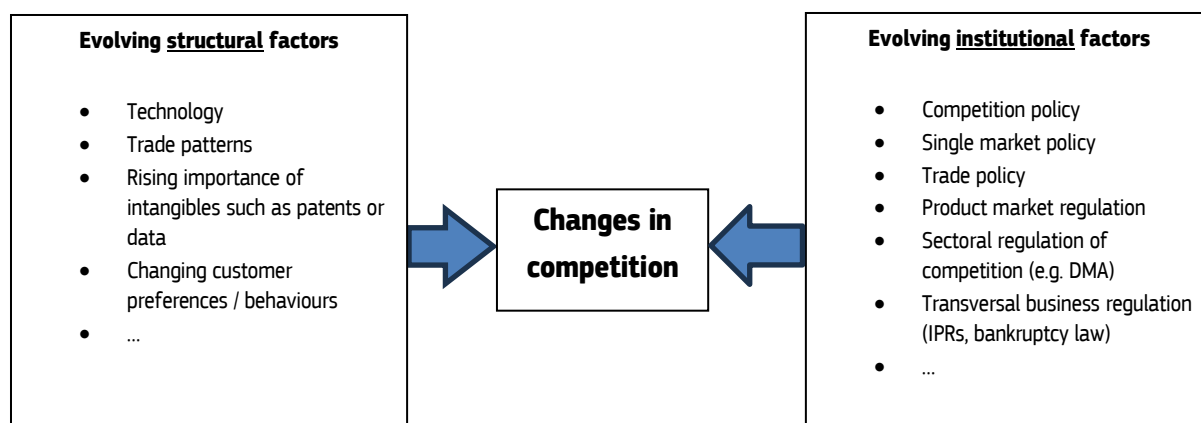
**Evolving structural factors**

- Technology
- Trade patterns
- Rising importance of intangibles such as patents or data
- Changing customer preferences / behaviours
- …

**Changes in competition**

**Evolving institutional factors**

- Competition policy
- Single market policy
- Trade policy
- Product market regulation
- Sectoral regulation of competition (e.g. DMA)
- Transversal business regulation (IPRs, bankruptcy law)
- …